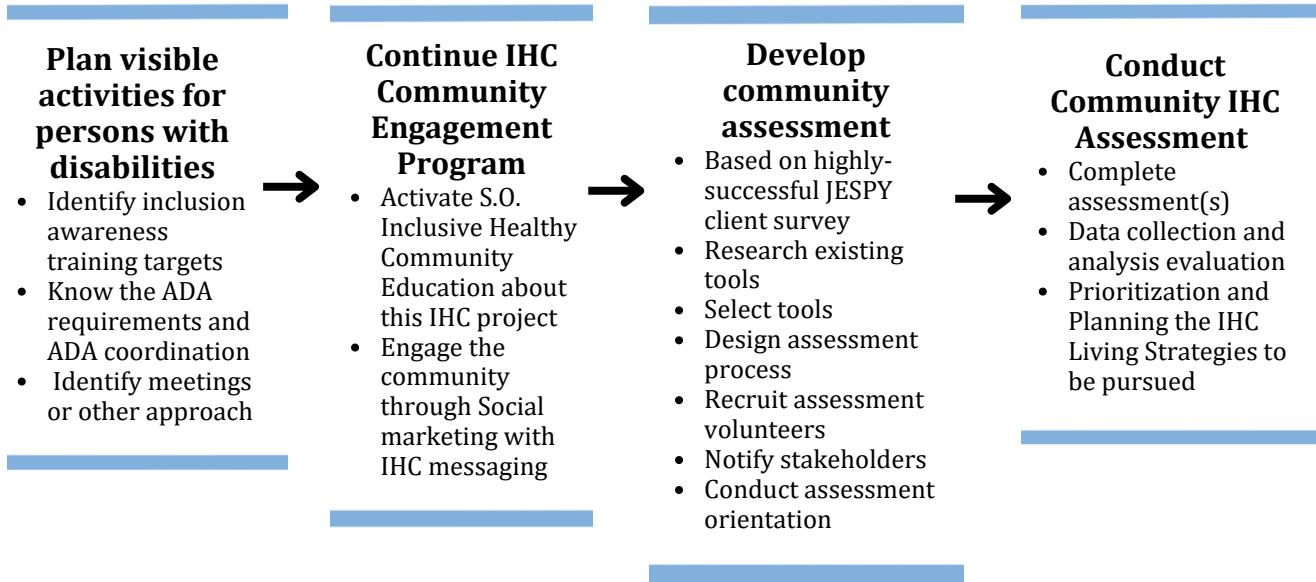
**Plan visible activities for persons with disabilities**

- Identify inclusion awareness training targets
- Know the ADA requirements and ADA coordination
- Identify meetings or other approach

**Continue IHC Community Engagement Program**

- Activate S.O. Inclusive Healthy Community Education about this IHC project
- Engage the community through Social marketing with IHC messaging

**Develop community assessment**

- Based on highly-successful JESPY client survey
- Research existing tools
- Select tools
- Design assessment process
- Recruit assessment volunteers
- Notify stakeholders
- Conduct assessment orientation

**Conduct Community IHC Assessment**

- Complete assessment(s)
- Data collection and analysis evaluation
- Prioritization and Planning the IHC Living Strategies to be pursued